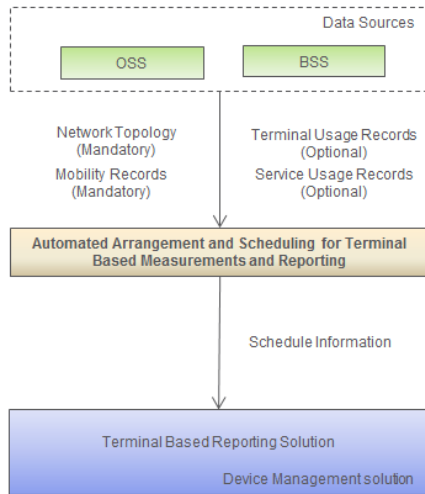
Data Sources

OSS

BSS

Network Topology (Mandatory)

Mobility Records (Mandatory)

Terminal Usage Records (Optional)

Service Usage Records (Optional)

Automated Arrangement and Scheduling for Terminal Based Measurements and Reporting

Schedule Information

Terminal Based Reporting Solution

Device Management solution